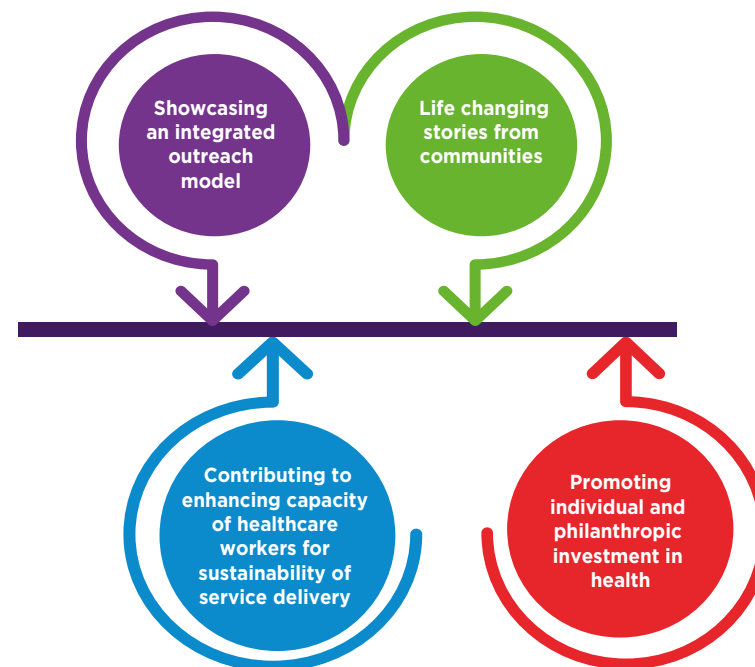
Showcasing an integrated outreach model

Life changing stories from communities

Contributing to enhancing capacity of healthcare workers for sustainability of service delivery

Promoting individual and philanthropic investment in health